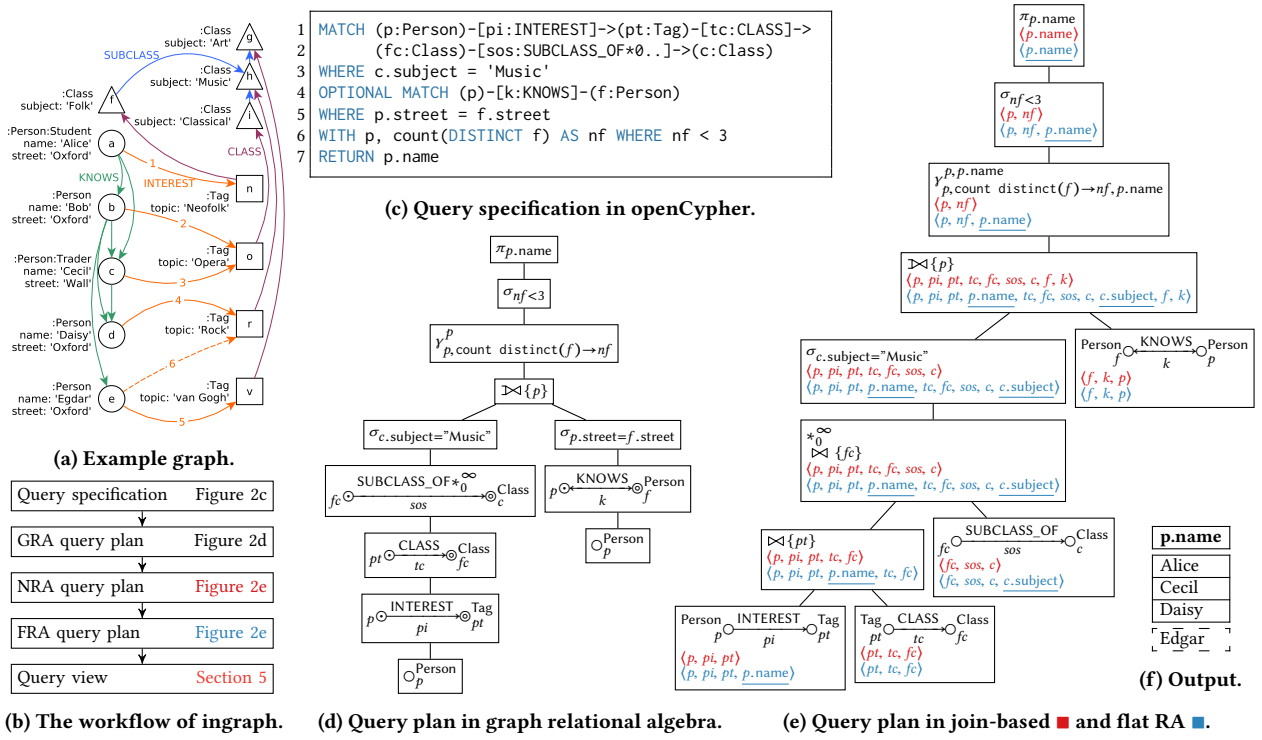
:Class
subject: 'Art'
g
SUBCLASS
:Class
subject: 'Music'
h
:Class
subject: 'Folk'
f
:Class
subject: 'Classical'
i
:Person:Student
name: 'Alice'
street: 'Oxford'
a
CLASS
1
INTEREST
KNOWS
:Tag
topic: 'Neofolk'
n
:Person
name: 'Bob'
street: 'Oxford'
b
2
:Tag
topic: 'Opera'
o
:Person:Trader
name: 'Cecil'
street: 'Wall'
c
3
4
:Person
name: 'Daisy'
street: 'Oxford'
d
:Tag
topic: 'Rock'
r
6
:Person
name: 'Edgar'
street: 'Oxford'
e
:Tag
topic: 'van Gogh'
v
5

(a) Example graph.

Query specification Figure 2c
GRA query plan Figure 2d
NRA query plan Figure 2e
FRA query plan Figure 2e
Query view Section 5

(b) The workflow of ingraph.

1 MATCH (p:Person)-[pi:INTEREST]->(pt:Tag)-[tc:CLASS]->
2 (fc:Class)-[sos:SUBCLASS_OF*0..]->(c:Class)
3 WHERE c.subject = 'Music'
4 OPTIONAL MATCH (p)-[k:KNOWS]-(f:Person)
5 WHERE p.street = f.street
6 WITH p, count(DISTINCT f) AS nf WHERE nf < 3
7 RETURN p.name

(c) Query specification in openCypher.

$\pi_{p.\text{name}}$
$\sigma_{nf<3}$
$\gamma^{p}_{p,\text{count distinct}(f)\rightarrow nf}$
$⟕\{p\}$
$\sigma_{c.\text{subject}=\text{"Music"}}$
$\sigma_{p.\text{street}=f.\text{street}}$
SUBCLASS_OF$*_0^\infty$
fc sos c Class
KNOWS
p k f Person
Person p
CLASS
pt tc fc Class
INTEREST
p pi pt Tag
Person p

(d) Query plan in graph relational algebra.

$\pi_{p.\text{name}}$
⟨p.name⟩
⟨p.name⟩
$\sigma_{nf<3}$
⟨p, nf⟩
⟨p, nf, p.name⟩
$\gamma^{p,p.\text{name}}_{p,\text{count distinct}(f)\rightarrow nf,p.\text{name}}$
⟨p, nf⟩
⟨p, nf, p.name⟩
$⟕\{p\}$
⟨p, pi, pt, tc, fc, sos, c, f, k⟩
⟨p, pi, pt, p.name, tc, fc, sos, c, c.subject, f, k⟩
Person f KNOWS k Person p
⟨f, k, p⟩
⟨f, k, p⟩
$\sigma_{c.\text{subject}=\text{"Music"}}$
⟨p, pi, pt, tc, fc, sos, c⟩
⟨p, pi, pt, p.name, tc, fc, sos, c, c.subject⟩
$*_0^\infty$
$\bowtie\{fc\}$
⟨p, pi, pt, tc, fc, sos, c⟩
⟨p, pi, pt, p.name, tc, fc, sos, c, c.subject⟩
$\bowtie\{pt\}$
⟨p, pi, pt, tc, fc⟩
⟨p, pi, pt, p.name, tc, fc⟩
fc SUBCLASS_OF sos Class c
⟨fc, sos, c⟩
⟨fc, sos, c, c.subject⟩
Person p INTEREST pi Tag pt
⟨p, pi, pt⟩
⟨p, pi, pt, p.name⟩
Tag pt CLASS tc Class fc
⟨pt, tc, fc⟩
⟨pt, tc, fc⟩

(e) Query plan in join-based ■ and flat RA ■.

| p.name |
|---|
| Alice |
| Cecil |
| Daisy |
| Edgar |

(f) Output.